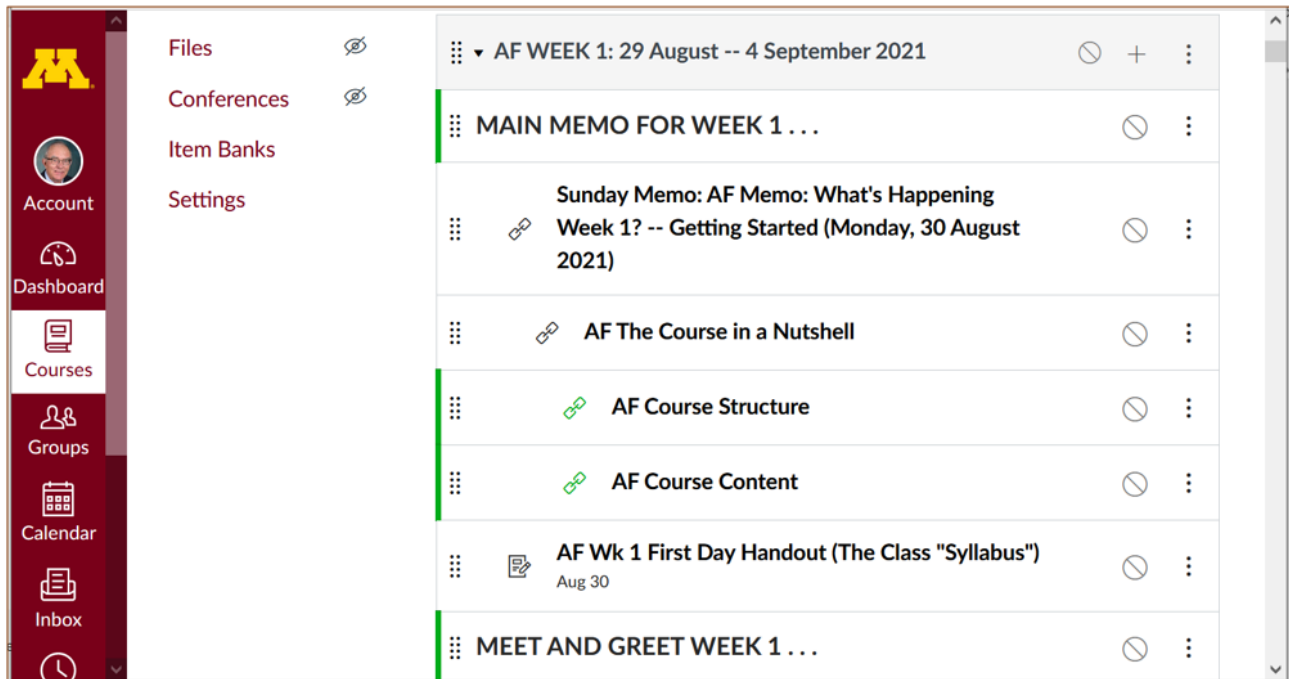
Account

Dashboard

Courses

Groups

Calendar

Inbox

Files

Conferences

Item Banks

Settings

AF WEEK 1: 29 August -- 4 September 2021

MAIN MEMO FOR WEEK 1 . . .

Sunday Memo: AF Memo: What's Happening Week 1? -- Getting Started (Monday, 30 August 2021)

AF The Course in a Nutshell

AF Course Structure

AF Course Content

AF Wk 1 First Day Handout (The Class "Syllabus")
Aug 30

MEET AND GREET WEEK 1 . . .